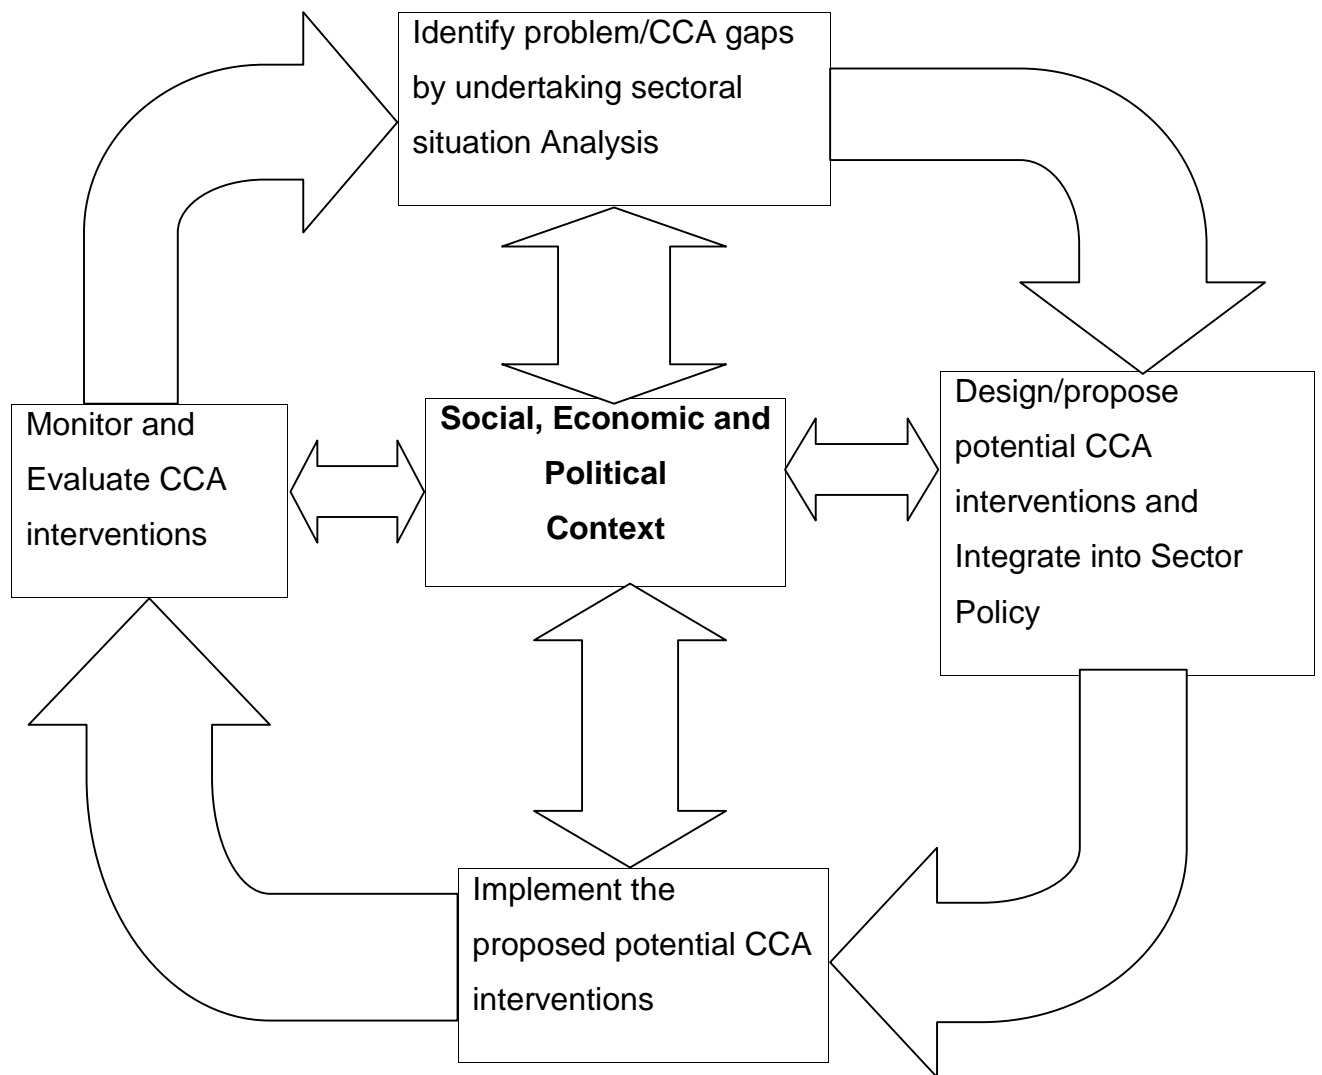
Identify problem/CCA gaps by undertaking sectoral situation Analysis

Monitor and Evaluate CCA interventions

**Social, Economic and Political Context**

Design/propose potential CCA interventions and Integrate into Sector Policy

Implement the proposed potential CCA interventions